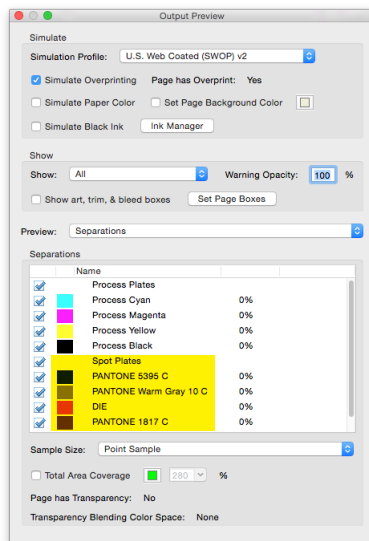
Output Preview

Simulate

Simulation Profile: U.S. Web Coated (SWOP) v2

Simulate Overprinting Page has Overprint: Yes

Simulate Paper Color Set Page Background Color

Simulate Black Ink Ink Manager

Show

Show: All Warning Opacity: 100 %

Show art, trim, & bleed boxes Set Page Boxes

Preview: Separations

Separations

| | | Name | |
|---|---|---|---|
| | | Process Plates | |
| | | Process Cyan | 0% |
| | | Process Magenta | 0% |
| | | Process Yellow | 0% |
| | | Process Black | 0% |
| | | Spot Plates | |
| | | PANTONE 5395 C | 0% |
| | | PANTONE Warm Gray 10 C | 0% |
| | | DIE | 0% |
| | | PANTONE 1817 C | 0% |

Sample Size: Point Sample

Total Area Coverage 280 %

Page has Transparency: No

Transparency Blending Color Space: None